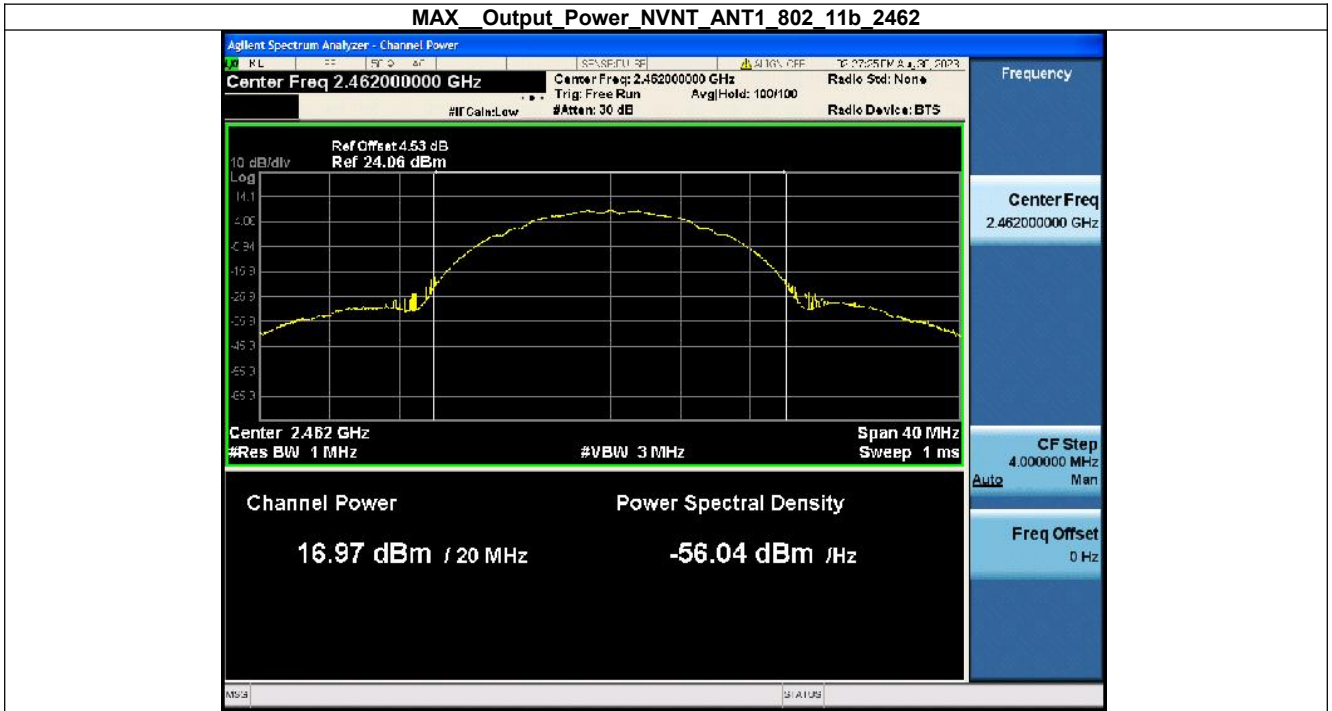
MAX__Output_Power_NVNT_ANT1_802_11b_2462

Agilent Spectrum Analyzer - Channel Power

RL RF 50 Ω AC SENSE:PULSE ALIGN OFF 02:27:25 PM Aug 30, 2023

Center Freq 2.462000000 GHz

Center Freq: 2.462000000 GHz
Trig: Free Run Avg|Hold: 100/100
#IFGain:Low #Atten: 30 dB

Radio Std: None

Radio Device: BTS

Frequency

Ref Offset 4.53 dB
10 dB/div Ref 24.06 dBm
Log
14.1
4.06
-5.94
-15.9
-25.9
-35.9
-45.9
-55.9
-65.9

Center 2.462 GHz
#Res BW 1 MHz
#VBW 3 MHz
Span 40 MHz
Sweep 1 ms

Center Freq
2.462000000 GHz

CF Step
4.000000 MHz
Auto Man

Freq Offset
0 Hz

Channel Power

16.97 dBm / 20 MHz

Power Spectral Density

-56.04 dBm /Hz

MSG

STATUS